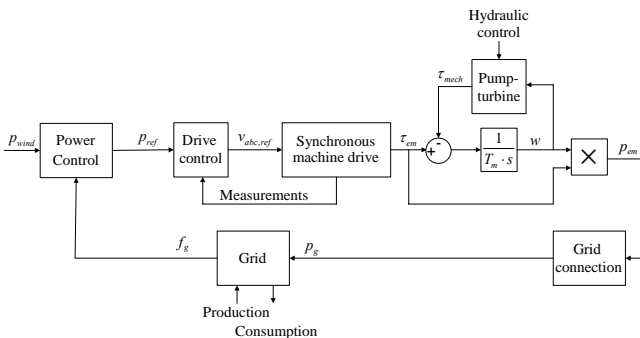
Hydraulic control

$\tau_{mech}$

Pump-turbine

$p_{wind}$

Power Control

$p_{ref}$

Drive control

$v_{abc,ref}$

Synchronous machine drive

$\tau_{em}$

-

+

$\frac{1}{T_m \cdot s}$

$w$

$\times$

$p_{em}$

Measurements

$f_g$

Grid

$p_g$

Grid connection

Production

Consumption